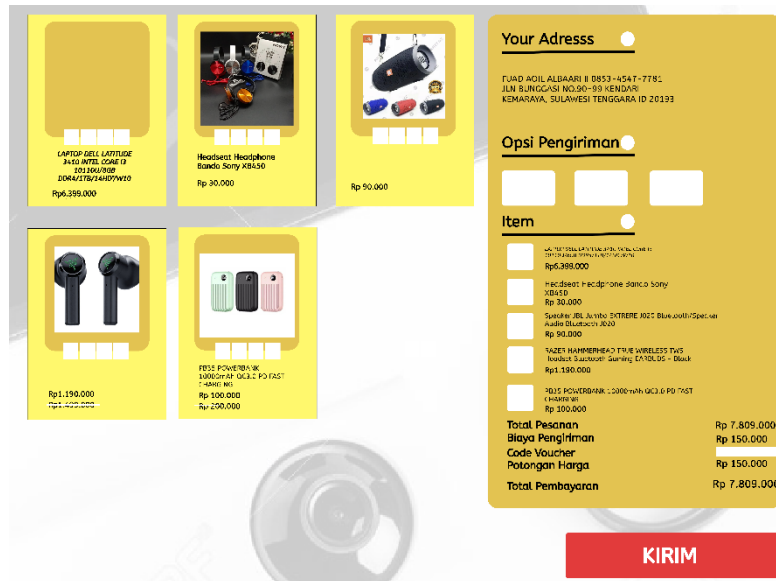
LAPTOP DELL LATITUDE 3410 INTEL CORE I3 10110U/8GB DDR4/1TB/14HD/W10

Rp6.399.000

Headseat Headphone Bando Sony XB450

Rp 30.000

Rp 90.000

Rp1.190.000

Rp1.400.000

PD35 POWERBANK 10000mAH QC3.0 PD FAST CHARGING

Rp 100.000

Rp 200.000

Your Adresss

FUAD ADIL ALBAARI || 0853-4547-7781
JLN BUNGGASI NO.90-99 KENDARI
KEMARAYA, SULAWESI TENGGARA ID 20193

Opsi Pengiriman

Item

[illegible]

Rp6.399.000

Headseat Headphone Bando Sony XB450

Rp 30.000

Speaker JBL Jumbo EXTREME J025 Bluetooth/Speaker Audio Bluetooth J020

Rp 90.000

RAZER HAMMERHEAD TRUE WIRELESS TWS Headset Bluetooth Gaming EARBUDS - Black

Rp1.190.000

PD35 POWERBANK 10000mAh QC3.0 PD FAST CHARGING

Rp 100.000

| Total Pesanan | Rp 7.809.000 |
|---|---|
| Biaya Pengiriman | Rp 150.000 |
| Code Voucher | |
| Potongan Harga | Rp 150.000 |
| Total Pembayaran | Rp 7.809.000 |

KIRIM